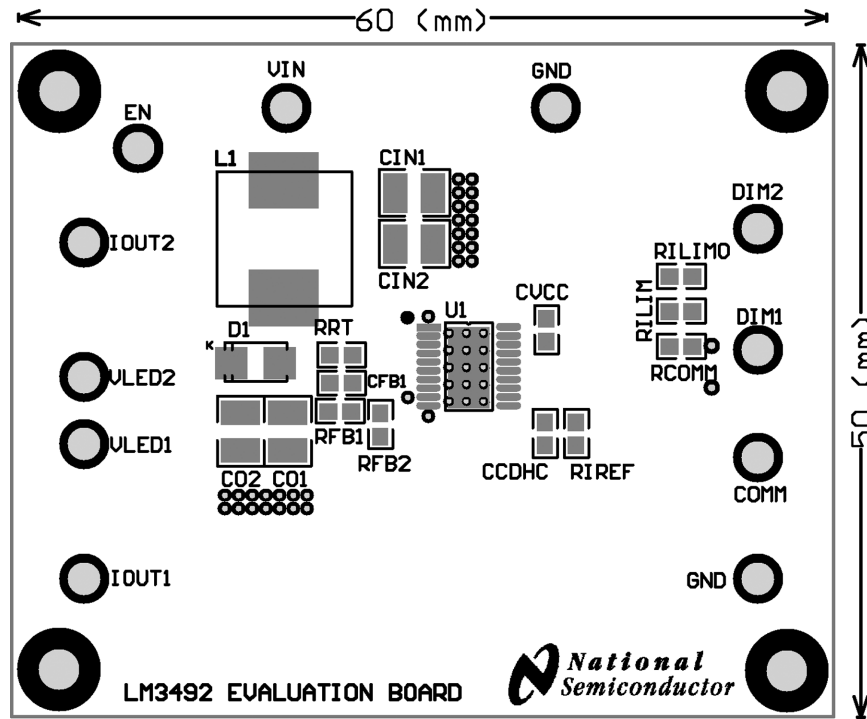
60 (mm)

VIN

GND

EN

L1

CIN1

CIN2

DIM2

IOUT2

RILIM0

RILIM

CVCC

U1

DIM1

D1

RRT

K

RCOMM

VLED2

CFB1

VLED1

RFB1

RFB2

CCDHC

RIREF

CO2 CO1

COMM

IOUT1

GND

LM3492 EVALUATION BOARD

National Semiconductor

50 (mm)